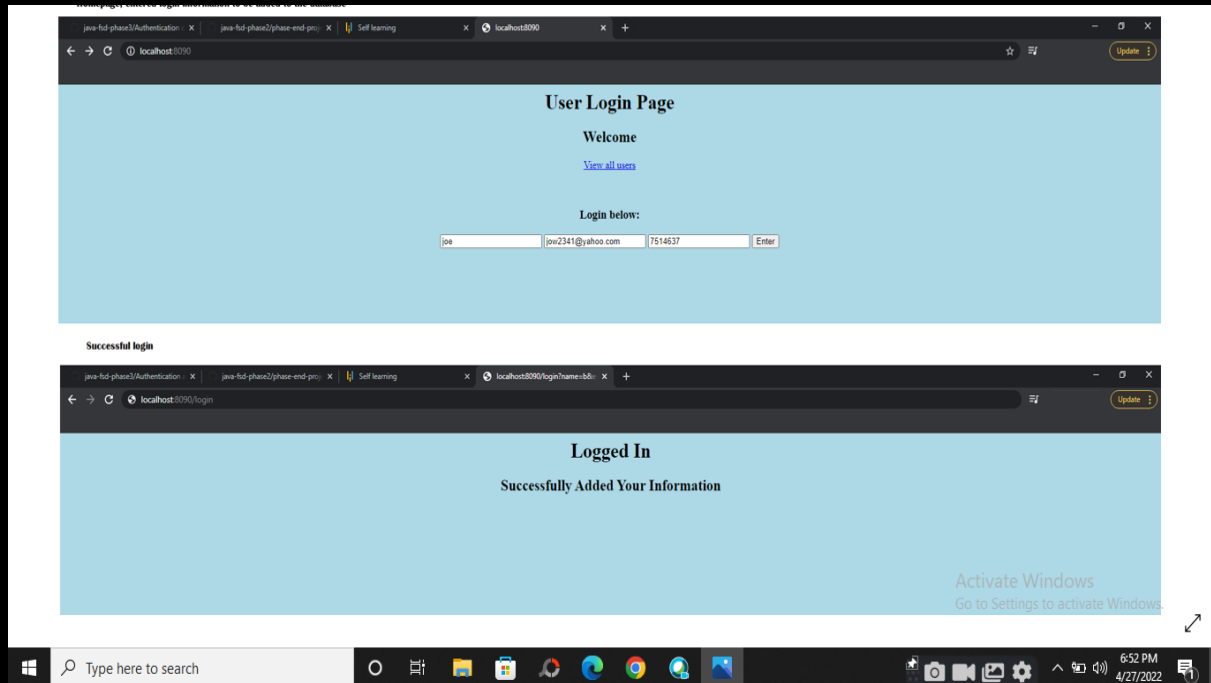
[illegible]

java-fsd-phase3/Authentication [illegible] × java-fsd-phase2/phase-end-proj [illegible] × Self learning × localhost:8090 × +

localhost:8090

Update

User Login Page

Welcome

View all users

Login below:

joe jow2341@yahoo.com 7514637 Enter

Successful login

java-fsd-phase3/Authentication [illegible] × java-fsd-phase2/phase-end-proj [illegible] × Self learning × localhost:8090/login?name=b8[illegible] × +

localhost:8090/login

Update

Logged In

Successfully Added Your Information

Activate Windows
Go to Settings to activate Windows.

Type here to search

6:52 PM
4/27/2022